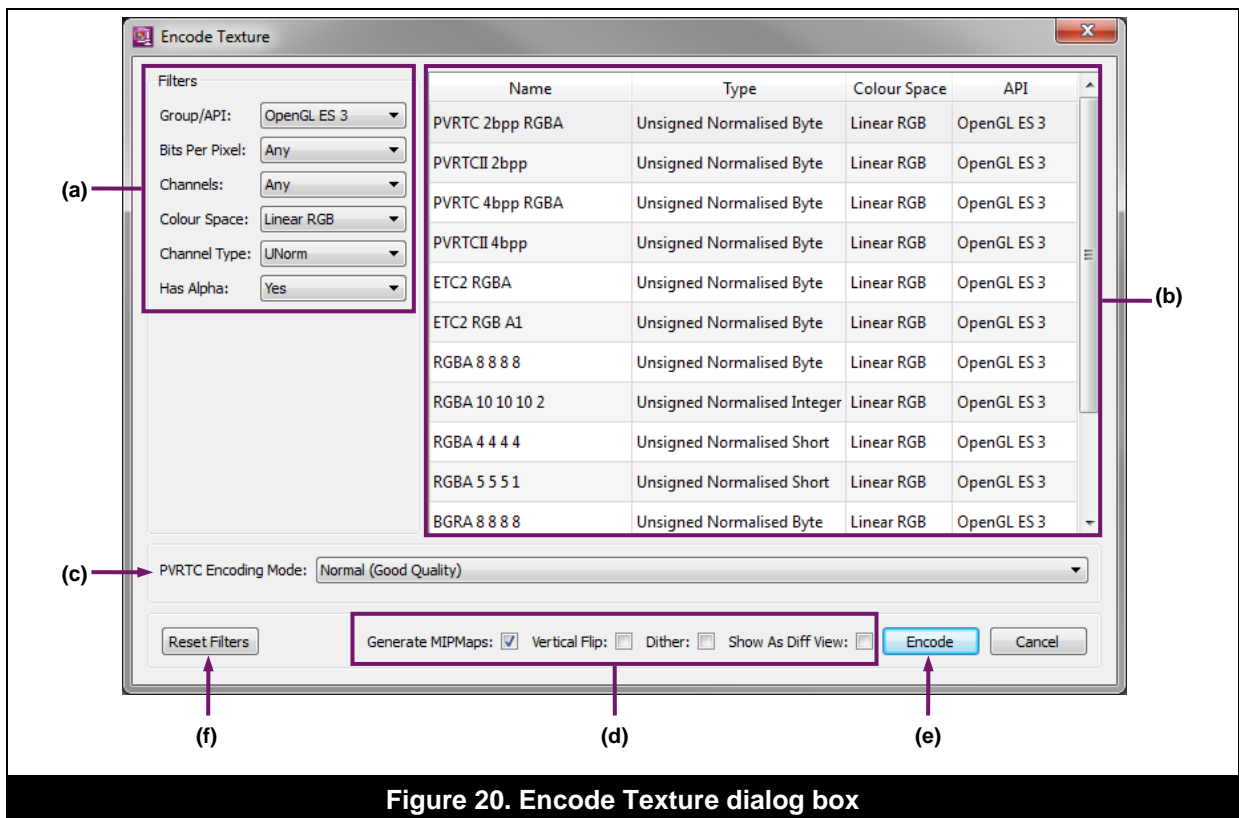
Encode Texture

Filters
Group/API: OpenGL ES 3
Bits Per Pixel: Any
Channels: Any
Colour Space: Linear RGB
Channel Type: UNorm
Has Alpha: Yes

(a)

| Name | Type | Colour Space | API |
|---|---|---|---|
| PVRTC 2bpp RGBA | Unsigned Normalised Byte | Linear RGB | OpenGL ES 3 |
| PVRTCII 2bpp | Unsigned Normalised Byte | Linear RGB | OpenGL ES 3 |
| PVRTC 4bpp RGBA | Unsigned Normalised Byte | Linear RGB | OpenGL ES 3 |
| PVRTCII 4bpp | Unsigned Normalised Byte | Linear RGB | OpenGL ES 3 |
| ETC2 RGBA | Unsigned Normalised Byte | Linear RGB | OpenGL ES 3 |
| ETC2 RGB A1 | Unsigned Normalised Byte | Linear RGB | OpenGL ES 3 |
| RGBA 8 8 8 8 | Unsigned Normalised Byte | Linear RGB | OpenGL ES 3 |
| RGBA 10 10 10 2 | Unsigned Normalised Integer | Linear RGB | OpenGL ES 3 |
| RGBA 4 4 4 4 | Unsigned Normalised Short | Linear RGB | OpenGL ES 3 |
| RGBA 5 5 5 1 | Unsigned Normalised Short | Linear RGB | OpenGL ES 3 |
| BGRA 8 8 8 8 | Unsigned Normalised Byte | Linear RGB | OpenGL ES 3 |

(b)

(c) PVRTC Encoding Mode: Normal (Good Quality)

Reset Filters
Generate MIPMaps: Vertical Flip: Dither: Show As Diff View:
Encode Cancel

(f) (d) (e)

Figure 20. Encode Texture dialog box